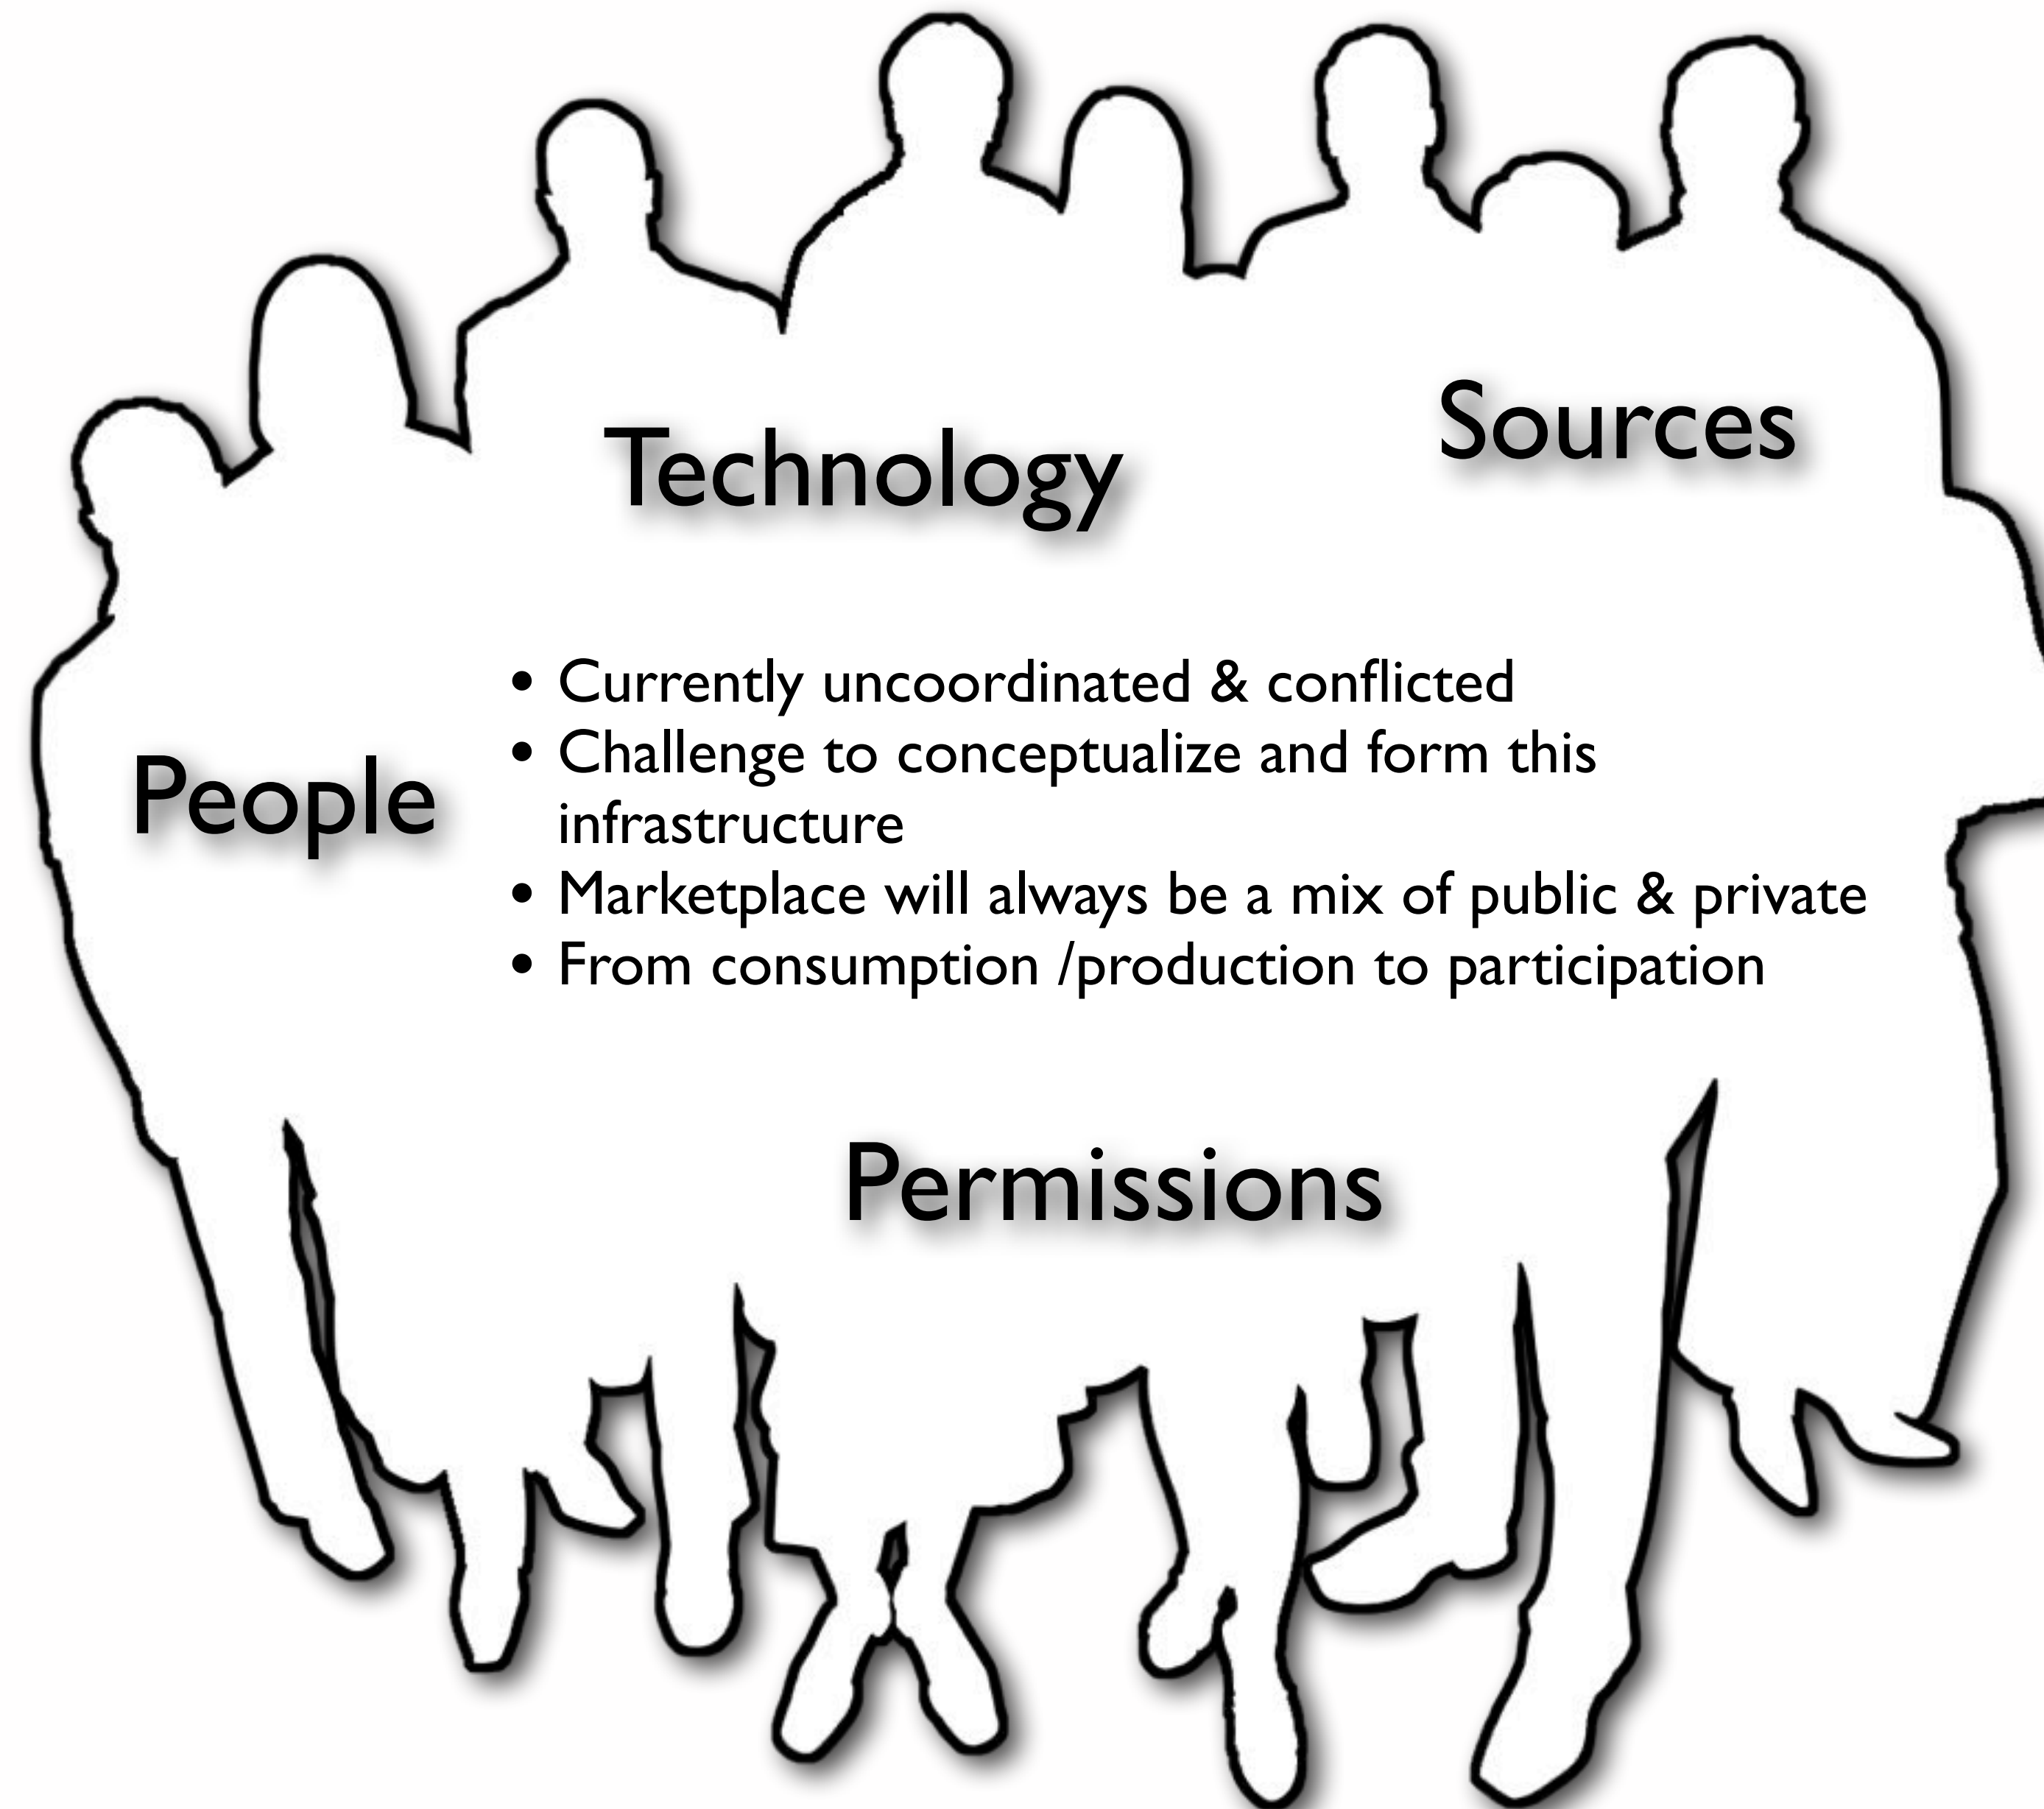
Technology

Sources

People

- Currently uncoordinated & conflicted
- Challenge to conceptualize and form this infrastructure
- Marketplace will always be a mix of public & private
- From consumption /production to participation

Permissions